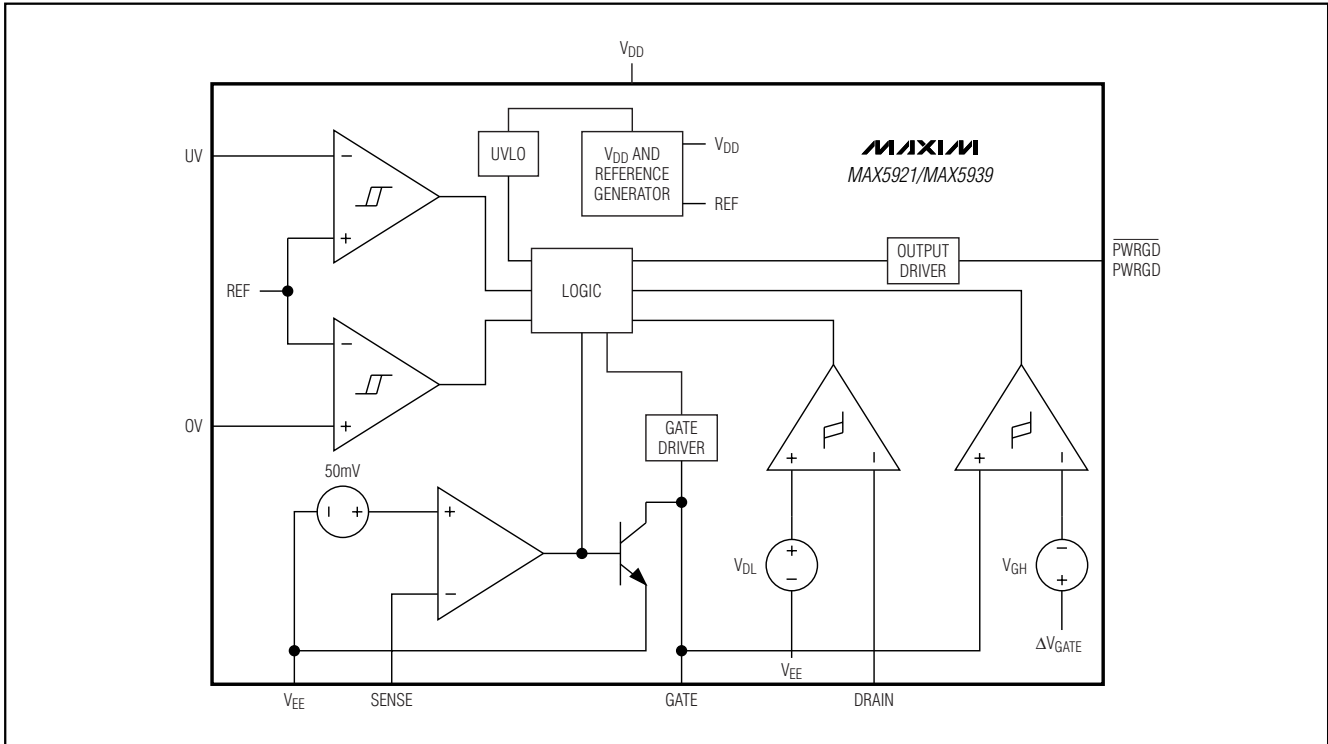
$V_{DD}$

UV

UVLO

$V_{DD}$ AND REFERENCE GENERATOR

$V_{DD}$

REF

MAXIM

MAX5921/MAX5939

REF

LOGIC

OUTPUT DRIVER

$\overline{PWRGD}$
PWRGD

OV

GATE DRIVER

50mV

$V_{DL}$

$V_{GH}$

$\Delta V_{GATE}$

$V_{EE}$

$V_{EE}$

SENSE

GATE

DRAIN